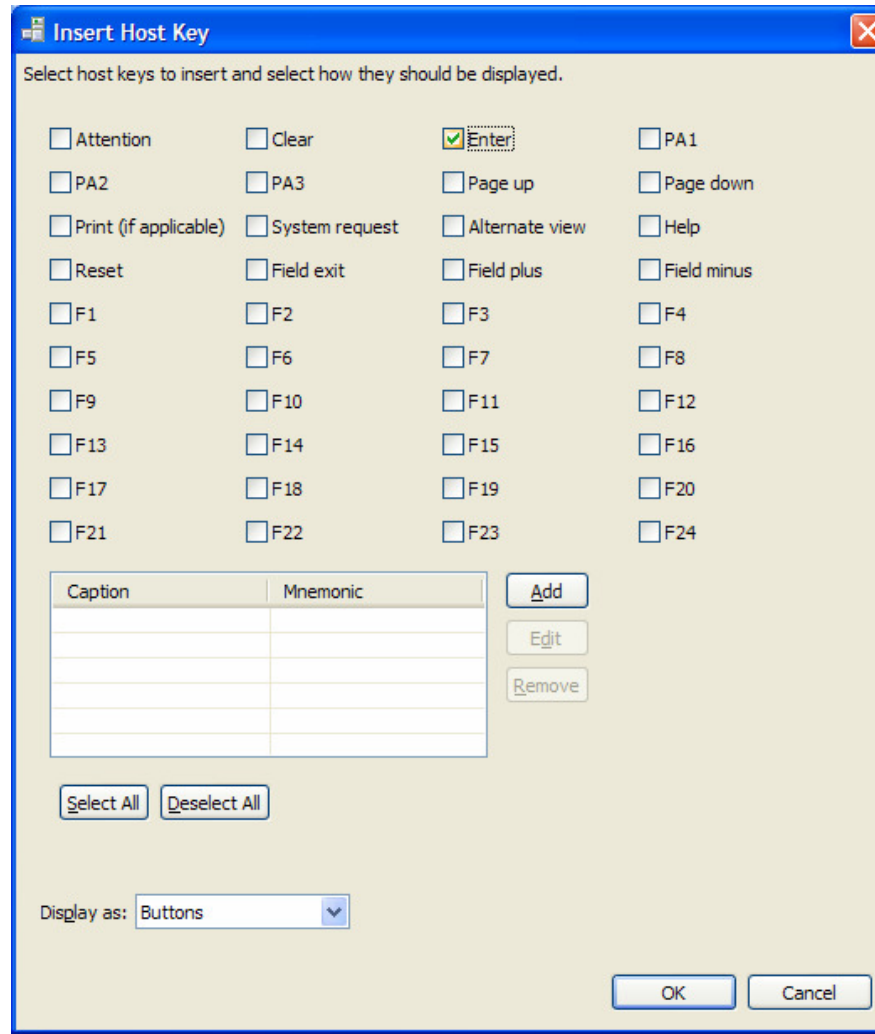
Insert Host Key

Select host keys to insert and select how they should be displayed.

| | | | |
|---|---|---|---|
| Attention | Clear | Enter | PA1 |
| PA2 | PA3 | Page up | Page down |
| Print (if applicable) | System request | Alternate view | Help |
| Reset | Field exit | Field plus | Field minus |
| F1 | F2 | F3 | F4 |
| F5 | F6 | F7 | F8 |
| F9 | F10 | F11 | F12 |
| F13 | F14 | F15 | F16 |
| F17 | F18 | F19 | F20 |
| F21 | F22 | F23 | F24 |

| Caption | Mnemonic |
|---|---|
| | |

Add
Edit
Remove

Select All
Deselect All

Display as: Buttons

OK
Cancel